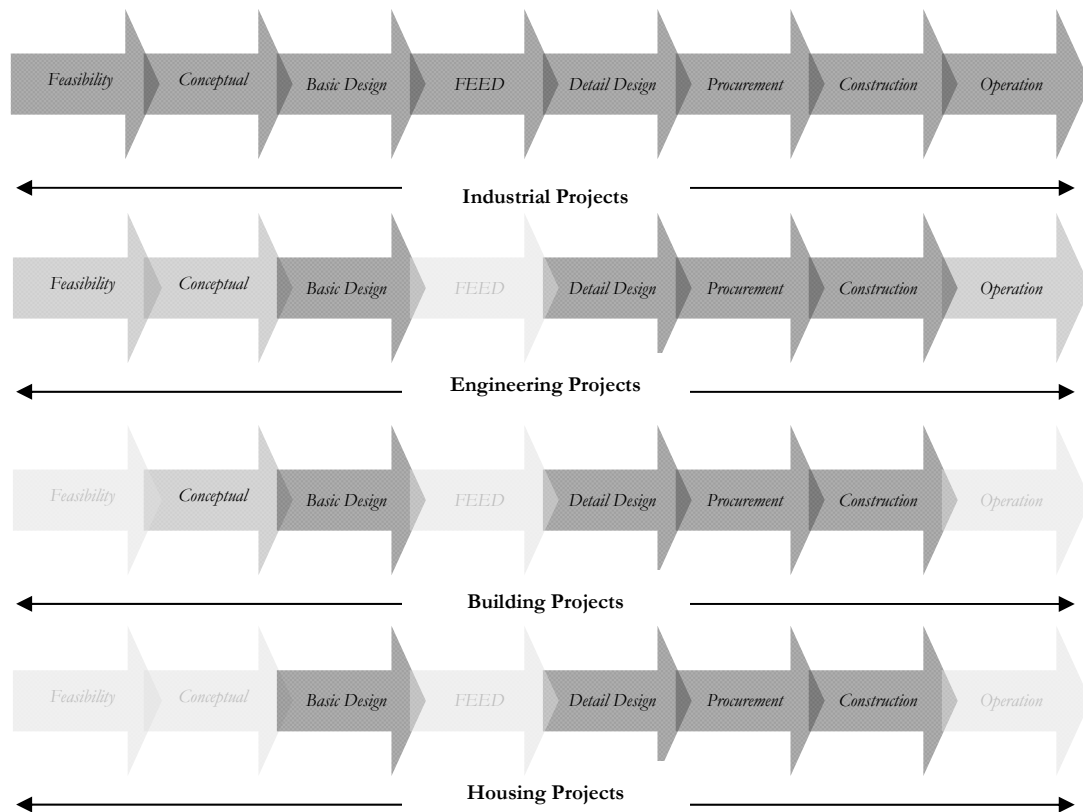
Feasibility Conceptual Basic Design FEED Detail Design Procurement Construction Operation

Industrial Projects

Feasibility Conceptual Basic Design FEED Detail Design Procurement Construction Operation

Engineering Projects

Feasibility Conceptual Basic Design FEED Detail Design Procurement Construction Operation

Building Projects

Feasibility Conceptual Basic Design FEED Detail Design Procurement Construction Operation

Housing Projects